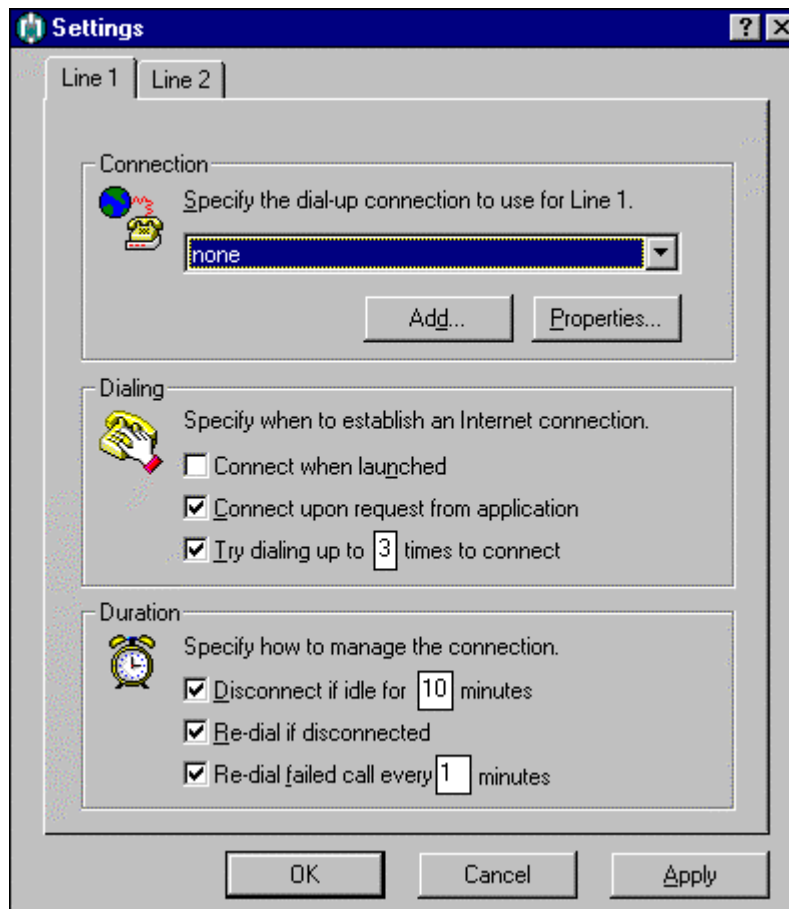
Settings

? X

Line 1 | Line 2

Connection
Specify the dial-up connection to use for Line 1.
none
Add... Properties...

Dialing
Specify when to establish an Internet connection.
☐ Connect when launched
☑ Connect upon request from application
☑ Try dialing up to 3 times to connect

Duration
Specify how to manage the connection.
☑ Disconnect if idle for 10 minutes
☑ Re-dial if disconnected
☑ Re-dial failed call every 1 minutes

OK Cancel Apply